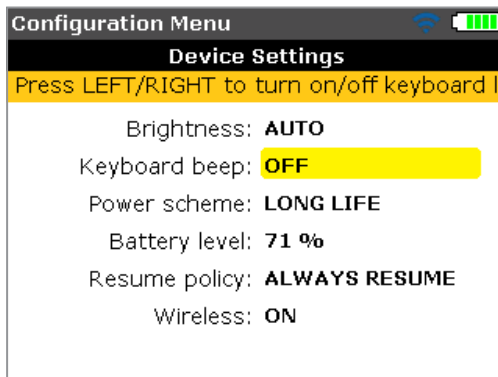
Configuration Menu

Device Settings

Press LEFT/RIGHT to turn on/off keyboard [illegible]

Brightness: AUTO

Keyboard beep: OFF

Power scheme: LONG LIFE

Battery level: 71 %

Resume policy: ALWAYS RESUME

Wireless: ON